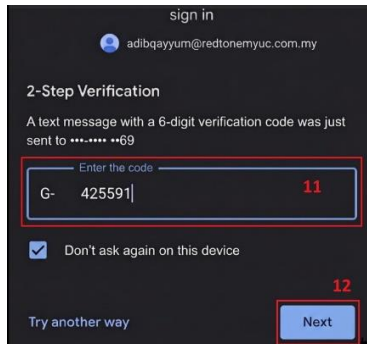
sign in

adibqayyum@redtonemyuc.com.my

2-Step Verification

A text message with a 6-digit verification code was just sent to •••-•••• ••69

Enter the code

G- 425591

11

Don't ask again on this device

12

Try another way

Next